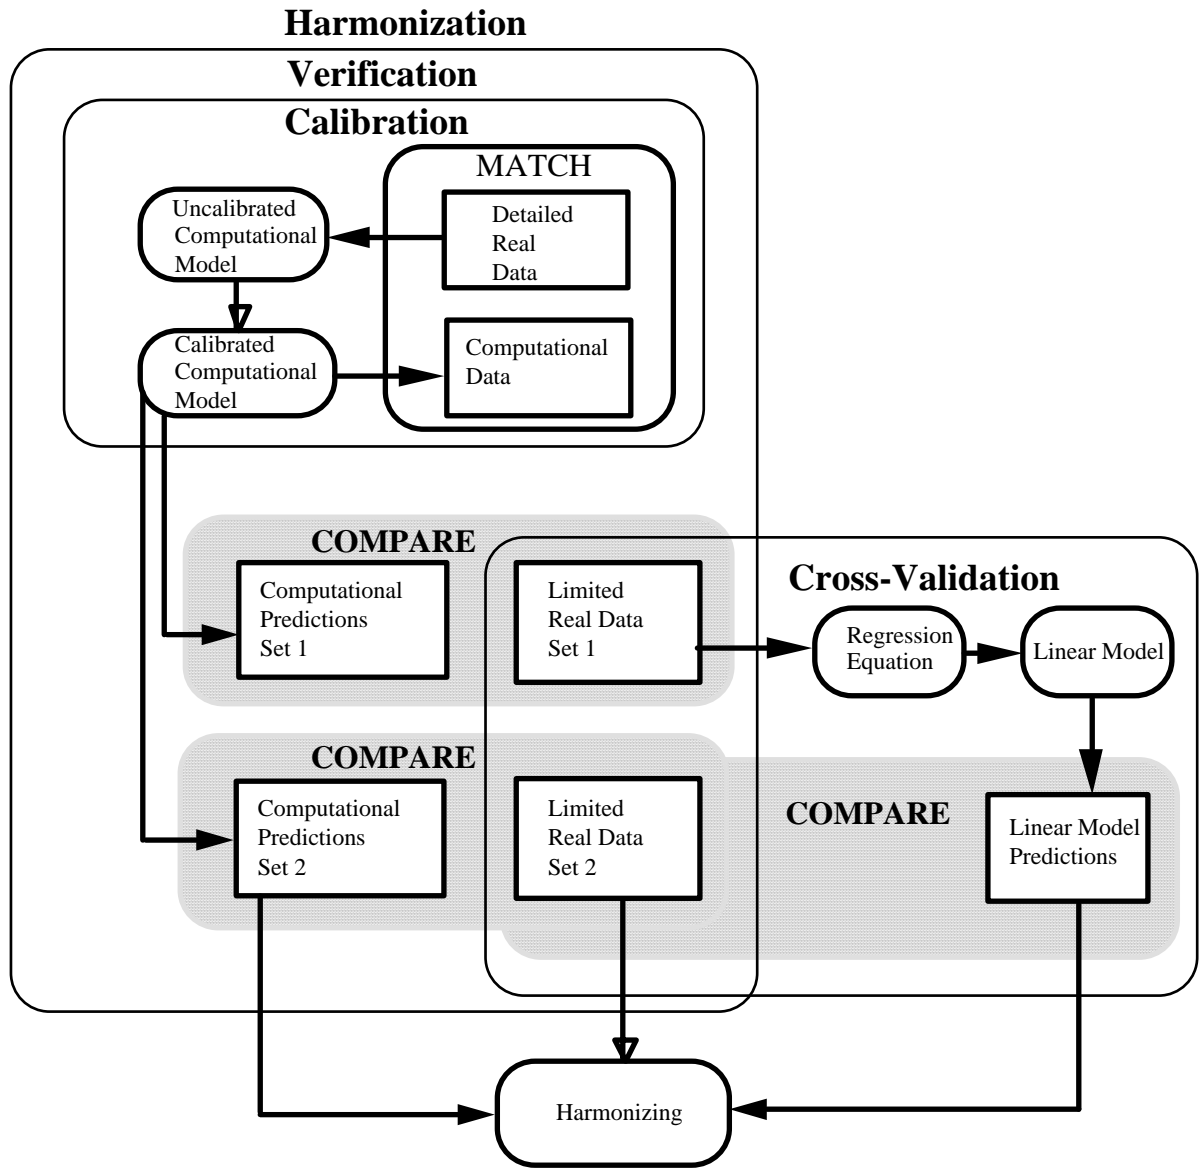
Harmonization

Verification

Calibration

MATCH

Uncalibrated Computational Model

Detailed Real Data

Calibrated Computational Model

Computational Data

COMPARE

Computational Predictions Set 1

Limited Real Data Set 1

Cross-Validation

Regression Equation

Linear Model

COMPARE

Computational Predictions Set 2

Limited Real Data Set 2

COMPARE

Linear Model Predictions

Harmonizing